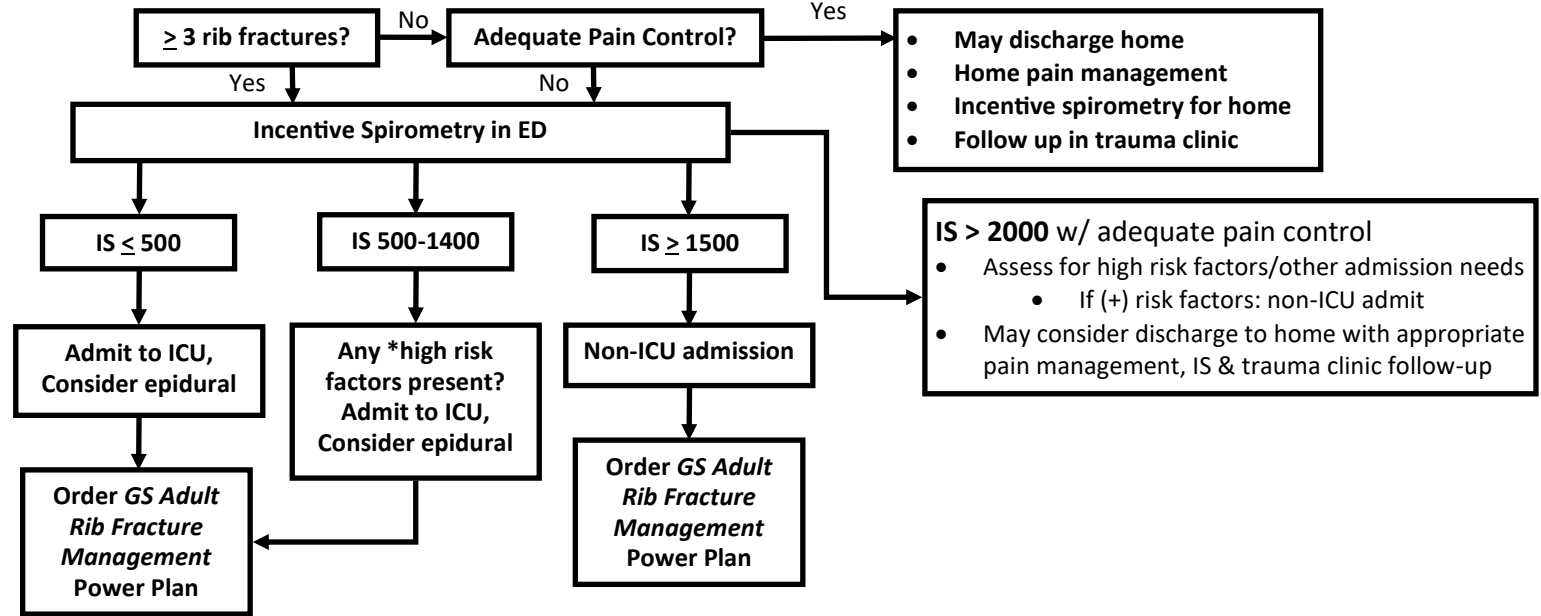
$\geq$ 3 rib fractures?

No

Adequate Pain Control?

Yes

- May discharge home
- Home pain management
- Incentive spirometry for home
- Follow up in trauma clinic

Yes

No

Incentive Spirometry in ED

IS $\leq$ 500

IS 500-1400

IS $\geq$ 1500

IS > 2000 w/ adequate pain control
- Assess for high risk factors/other admission needs
  - If (+) risk factors: non-ICU admit
- May consider discharge to home with appropriate pain management, IS & trauma clinic follow-up

Admit to ICU, Consider epidural

Any *high risk factors present? Admit to ICU, Consider epidural

Non-ICU admission

Order GS Adult Rib Fracture Management Power Plan

Order GS Adult Rib Fracture Management Power Plan